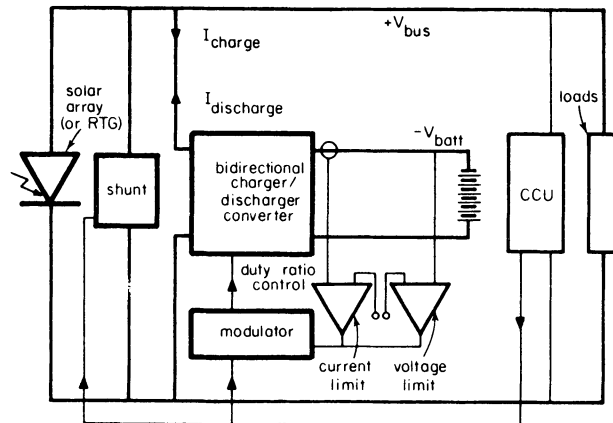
$I_{charge}$

$+V_{bus}$

$I_{discharge}$

solar array (or RTG)

shunt

bidirectional charger/ discharger converter

$-V_{batt}$

CCU

loads

duty ratio control

modulator

current limit

voltage limit